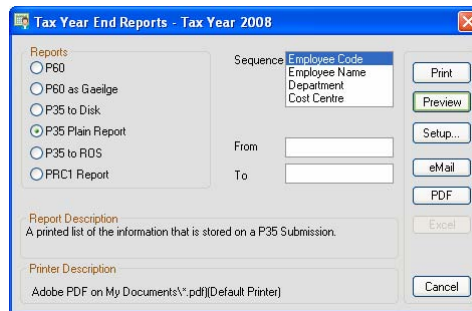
Tax Year End Reports - Tax Year 2008

Reports
P60
P60 as Gaeilge
P35 to Disk
P35 Plain Report
P35 to ROS
PRC1 Report

Sequence
Employee Code
Employee Name
Department
Cost Centre

From
To

Print
Preview
Setup...
eMail
PDF
Excel

Report Description
A printed list of the information that is stored on a P35 Submission.

Printer Description
Adobe PDF on My Documents\*.pdf)(Default Printer)

Cancel